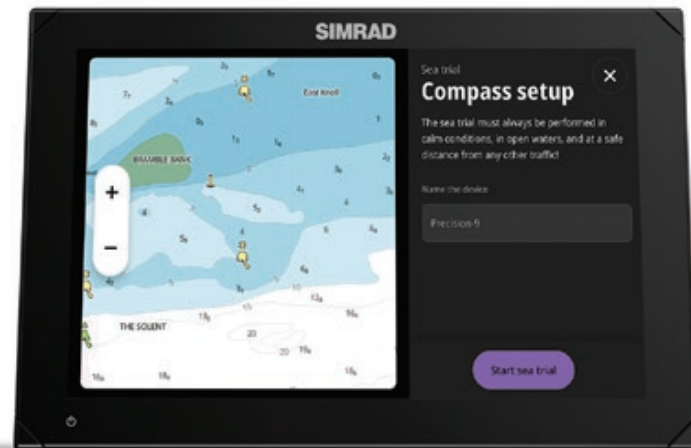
SIMRAD

East Knoll

BRAMBLE BANK

+

−

THE SOLENT

20

Sea trial

Compass setup

×

The sea trial must always be performed in calm conditions, in open waters, and at a safe distance from any other traffic!

Name the device

Precision-9

Start sea trial